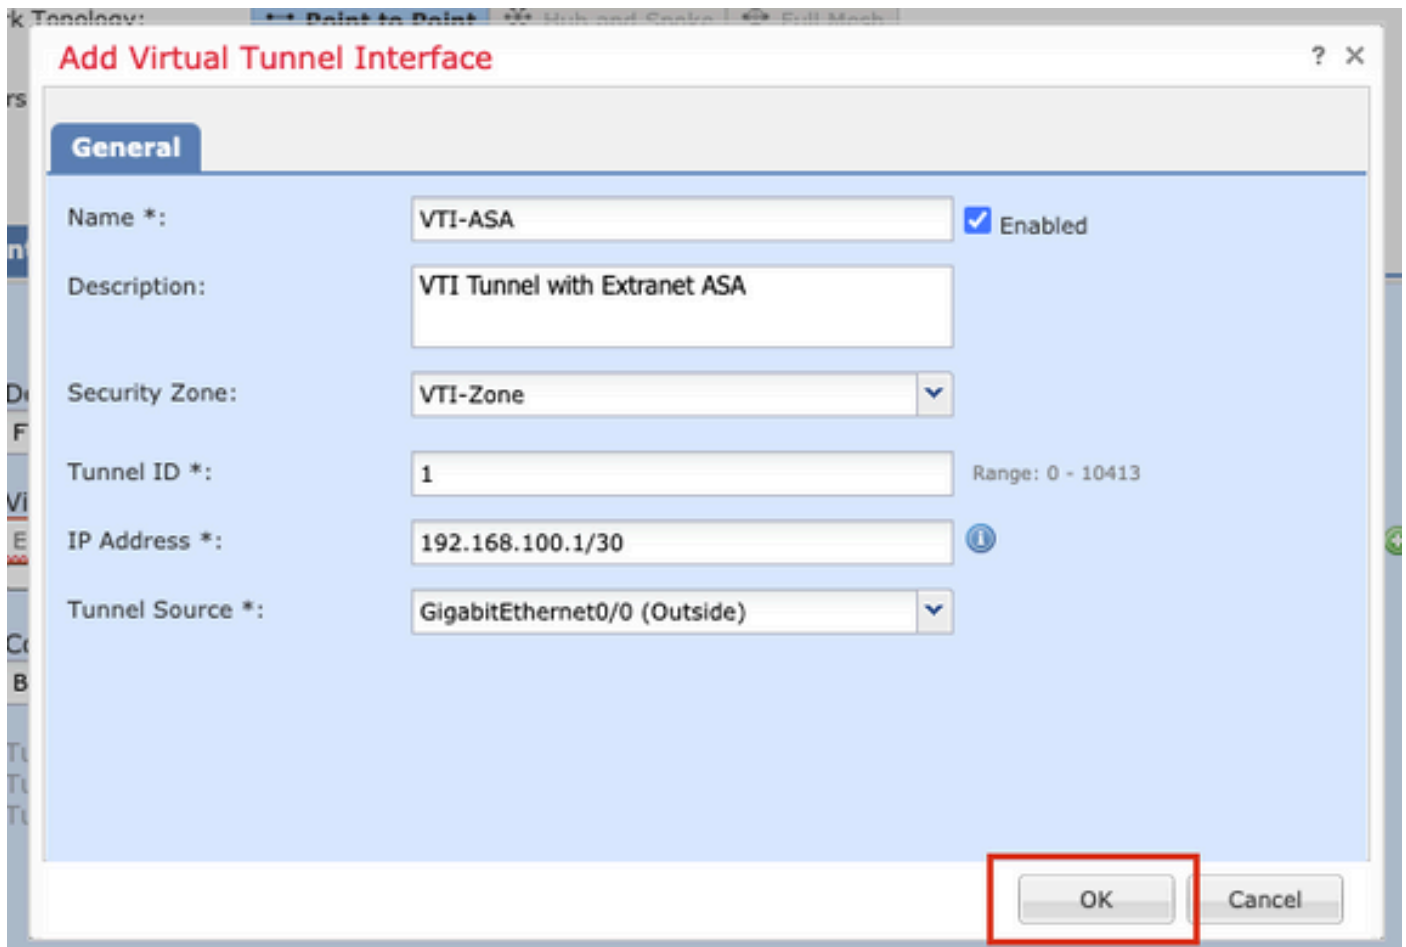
k Topology: Point to Point Hub and Spoke Full Mesh

Add Virtual Tunnel Interface

? ×

General

Name *: VTI-ASA Enabled

Description: VTI Tunnel with Extranet ASA

Security Zone: VTI-Zone

Tunnel ID *: 1 Range: 0 - 10413

IP Address *: 192.168.100.1/30

Tunnel Source *: GigabitEthernet0/0 (Outside)

OK Cancel